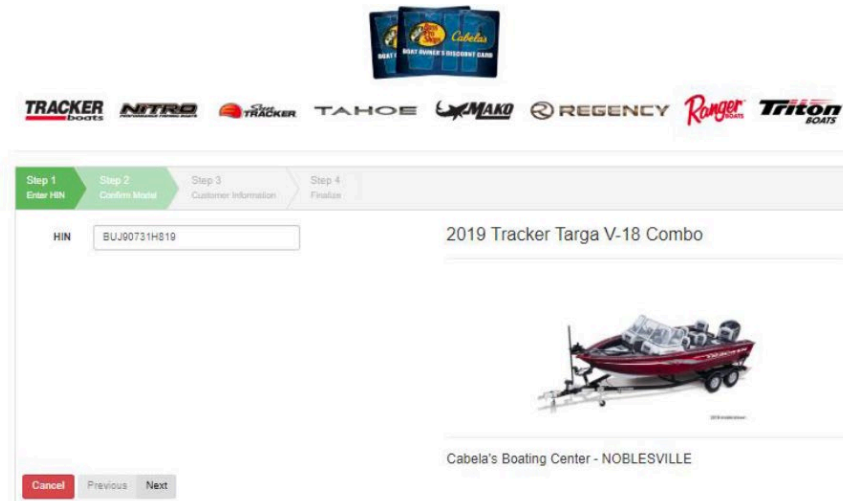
Bass Pro Shops Cabela's
BOAT OWNER'S DISCOUNT CARD

TRACKER boats NITRO Sun TRACKER TAHOE MAKO REGENCY Ranger BOATS Triton BOATS

Step 1
Enter HIN

Step 2
Confirm Model

Step 3
Customer Information

Step 4
Finalize

HIN BUJ90731H819

2019 Tracker Targa V-18 Combo

Cabela's Boating Center - NOBLESVILLE

Cancel Previous Next